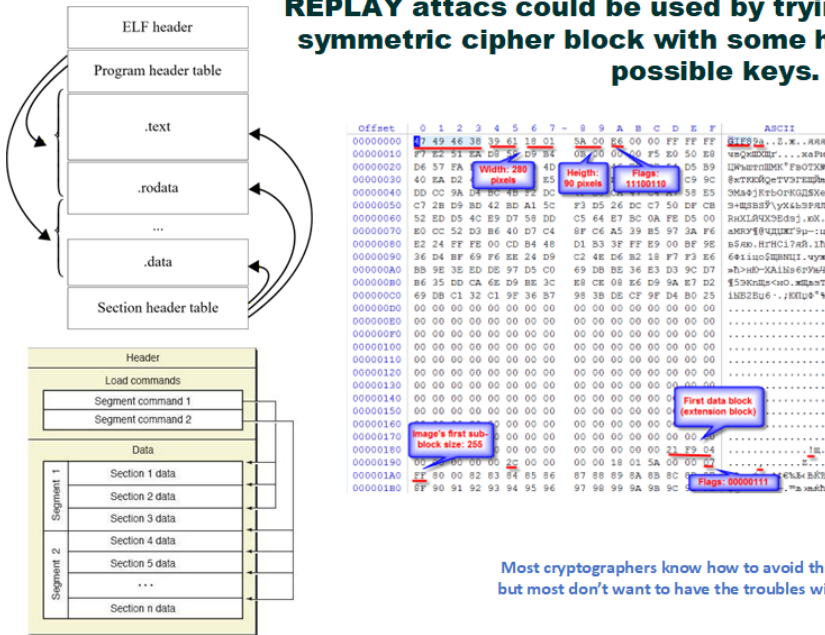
REPLAY attacs could be used by tryi symmetric cipher block with some h possible keys.

ELF header
Program header table
.text
.rodata
...
.data
Section header table

Header
Load commands
Segment command 1
Segment command 2
Data
Segment 1
Section 1 data
Section 2 data
Section 3 data
Segment 2
Section 4 data
Section 5 data
...
Section n data

Offset 0 1 2 3 4 5 6 7 8 9 A B C D E F ASCII
00000000
00000010
00000020
00000030
00000040
00000050
00000060
00000070
00000080
00000090
000000A0
000000B0
000000C0
000000D0
000000E0
000000F0
00000100
00000110
00000120
00000130
00000140
00000150
00000160
00000170
00000180
00000190
000001A0
000001B0

Width: 280 pixels
Heigth: 90 pixels
Flags: 11100110
First data block (extension block)
Image's first sub-block size: 255
Flags: 00000111

Most cryptographers know how to avoid th but most don't want to have the troubles wi